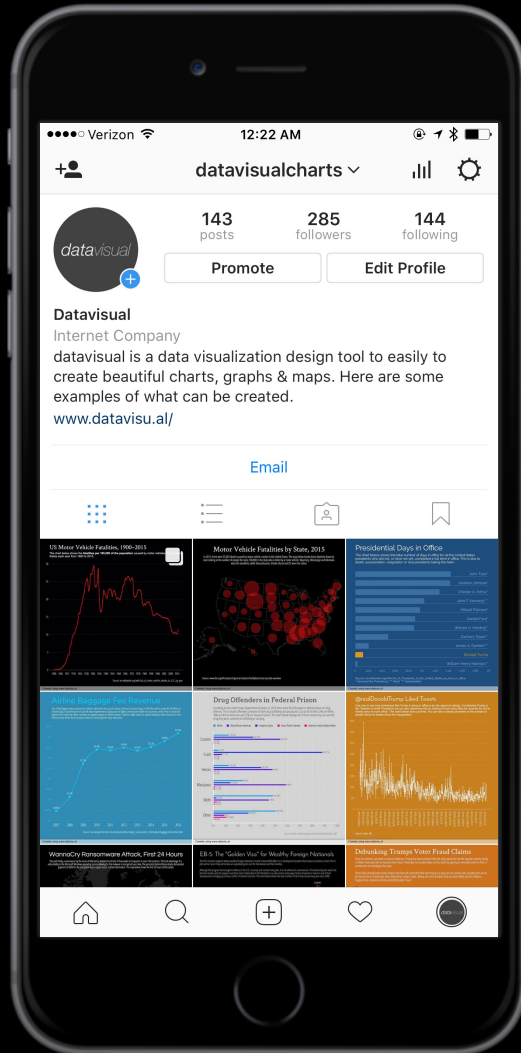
●●●●○ Verizon 12:22 AM

datavisualcharts

143 posts
285 followers
144 following

datavisual

Promote
Edit Profile

Datavisual
Internet Company
datavisual is a data visualization design tool to easily to create beautiful charts, graphs & maps. Here are some examples of what can be created.
www.datavisu.al/

Email

US Motor Vehicle Fatalities, 1900–2015

Motor Vehicle Fatalities by State, 2015

Presidential Days in Office

Airline Baggage Fee Revenue

Drug Offenders in Federal Prison

@realDonaldTrump Liked Tweets

WannaCry Ransomware Attack, First 24 Hours

EB-5: The "Golden Visa" for Wealthy Foreign Nationals

Debunking Trumps Voter Fraud Claims